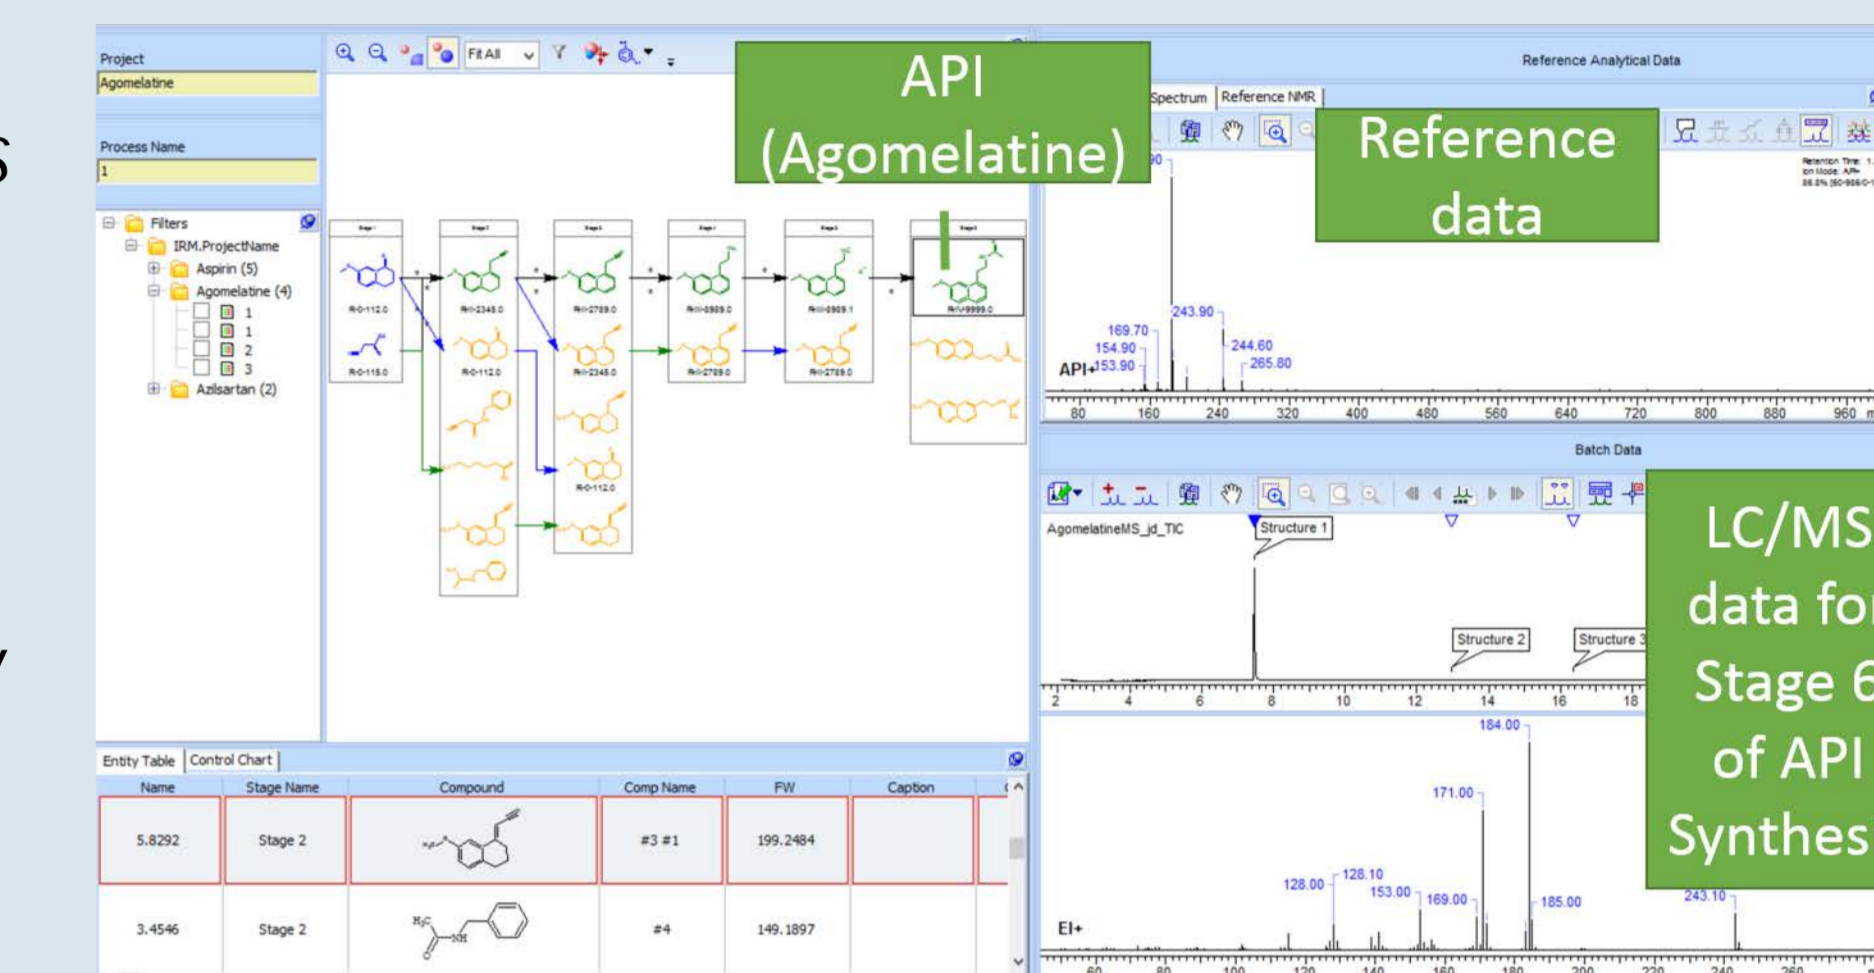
Project
Agomelatine

Process Name
1

Filters
IRM.ProjectName
Aspirin (5)
Agomelatine (4)
1
1
2
3
Azilsartan (2)

Fit All

API (Agomelatine)

Reference Analytical Data

Spectrum | Reference NMR

Reference data

243.90
169.70
154.90
153.90
244.60
265.80
API+

80 160 240 320 400 480 560 640 720 800 880 960

Batch Data

AgomelatineMS_jd_TIC
Structure 1
Structure 2
Structure 3

2 4 6 8 10 12 14 16 18

LC/MS data for Stage 6 of API Synthes

184.00
171.00
128.00
128.10
153.00
169.00
185.00
243.10
EI+

Entity Table | Control Chart

| Name | Stage Name | Compound | Comp Name | FW | Caption |
|---|---|---|---|---|---|
| 5.8292 | Stage 2 | | #3 #1 | 199.2484 | |
| 3.4546 | Stage 2 | | #4 | 149.1897 | |